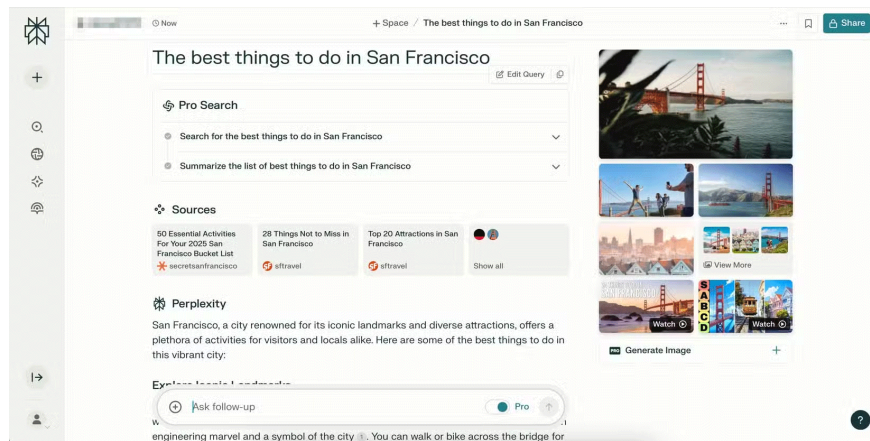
Now

+ Space / The best things to do in San Francisco

Share

The best things to do in San Francisco

Edit Query

Pro Search

Search for the best things to do in San Francisco

Summarize the list of best things to do in San Francisco

Sources

50 Essential Activities For Your 2025 San Francisco Bucket List
secretsanfrancisco

28 Things Not to Miss in San Francisco
sftravel

Top 20 Attractions in San Francisco
sftravel

Show all

Perplexity

San Francisco, a city renowned for its iconic landmarks and diverse attractions, offers a plethora of activities for visitors and locals alike. Here are some of the best things to do in this vibrant city:

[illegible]

Ask follow-up

Pro

engineering marvel and a symbol of the city 1. You can walk or bike across the bridge for

View More

Watch

Watch

Generate Image

?